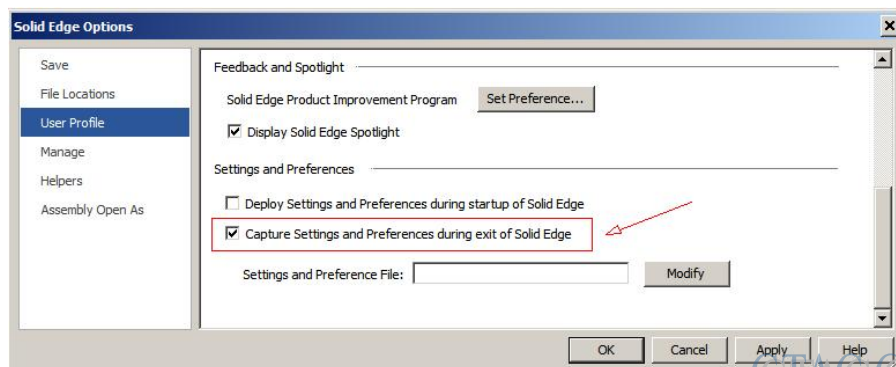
Solid Edge Options

Save
File Locations
User Profile
Manage
Helpers
Assembly Open As

Feedback and Spotlight
Solid Edge Product Improvement Program
Set Preference...
Display Solid Edge Spotlight

Settings and Preferences
Deploy Settings and Preferences during startup of Solid Edge
Capture Settings and Preferences during exit of Solid Edge
Settings and Preference File:
Modify

OK
Cancel
Apply
Help